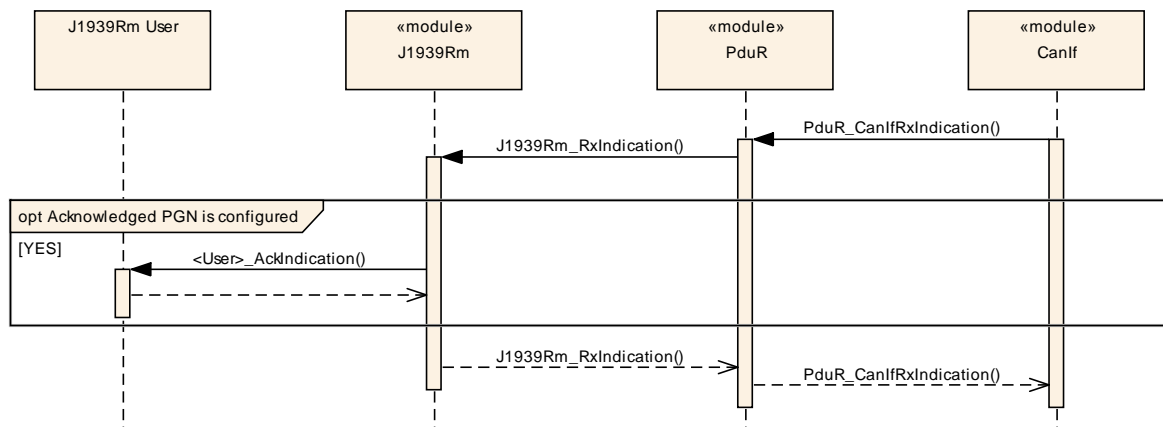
J1939Rm User

«module»
J1939Rm

«module»
PduR

«module»
CanIf

PduR_CanIfRxIndication()

J1939Rm_RxIndication()

opt Acknowledged PGN is configured

[YES]

<User>_AckIndication()

J1939Rm_RxIndication()

PduR_CanIfRxIndication()